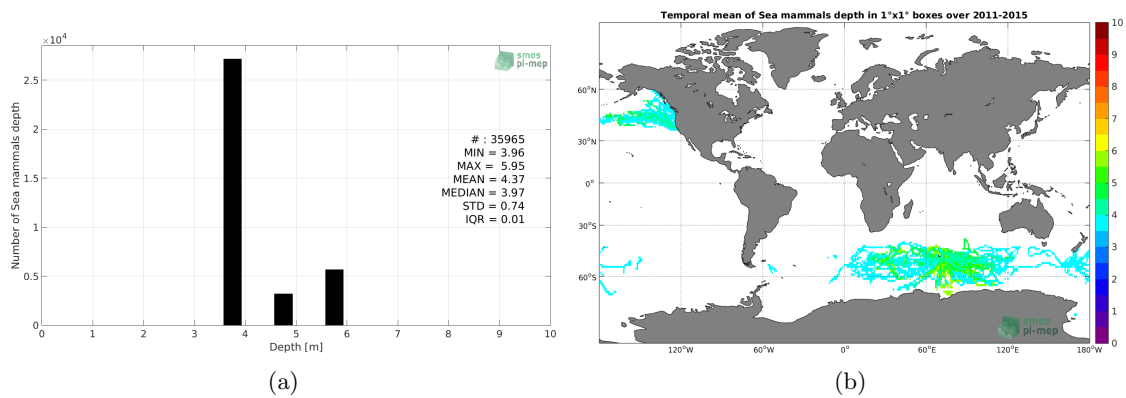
$\times10^4$

smos pi-mep

2.5

2

1.5

1

0.5

0

Number of Sea mammals depth

# : 35965
MIN = 3.96
MAX = 5.95
MEAN = 4.37
MEDIAN = 3.97
STD = 0.74
IQR = 0.01

0 1 2 3 4 5 6 7 8 9 10

Depth [m]

(a)

Temporal mean of Sea mammals depth in 1°x1° boxes over 2011-2015

60°N

30°N

0°

30°S

60°S

120°W 60°W 0° 60°E 120°E 180°W

smos pi-mep

10 9 8 7 6 5 4 3 2 1 0

(b)